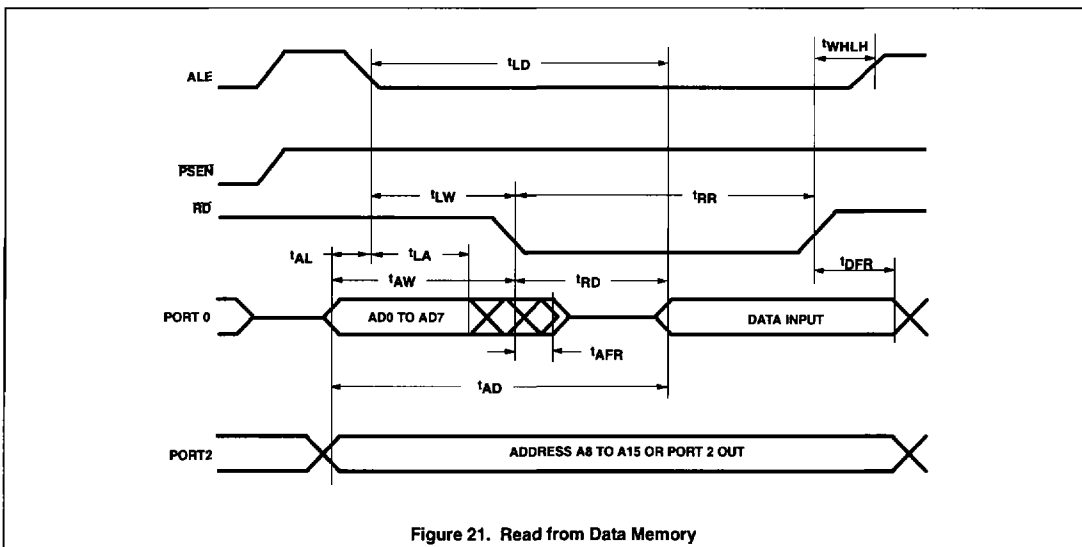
ALE

$t_{LD}$

$t_{WHLH}$

$\overline{PSEN}$

$\overline{RD}$

$t_{LW}$

$t_{RR}$

$t_{AL}$

$t_{LA}$

$t_{AW}$

$t_{RD}$

$t_{DFR}$

PORT 0

AD0 TO AD7

DATA INPUT

$t_{AFR}$

$t_{AD}$

PORT2

ADDRESS A8 TO A15 OR PORT 2 OUT

Figure 21. Read from Data Memory